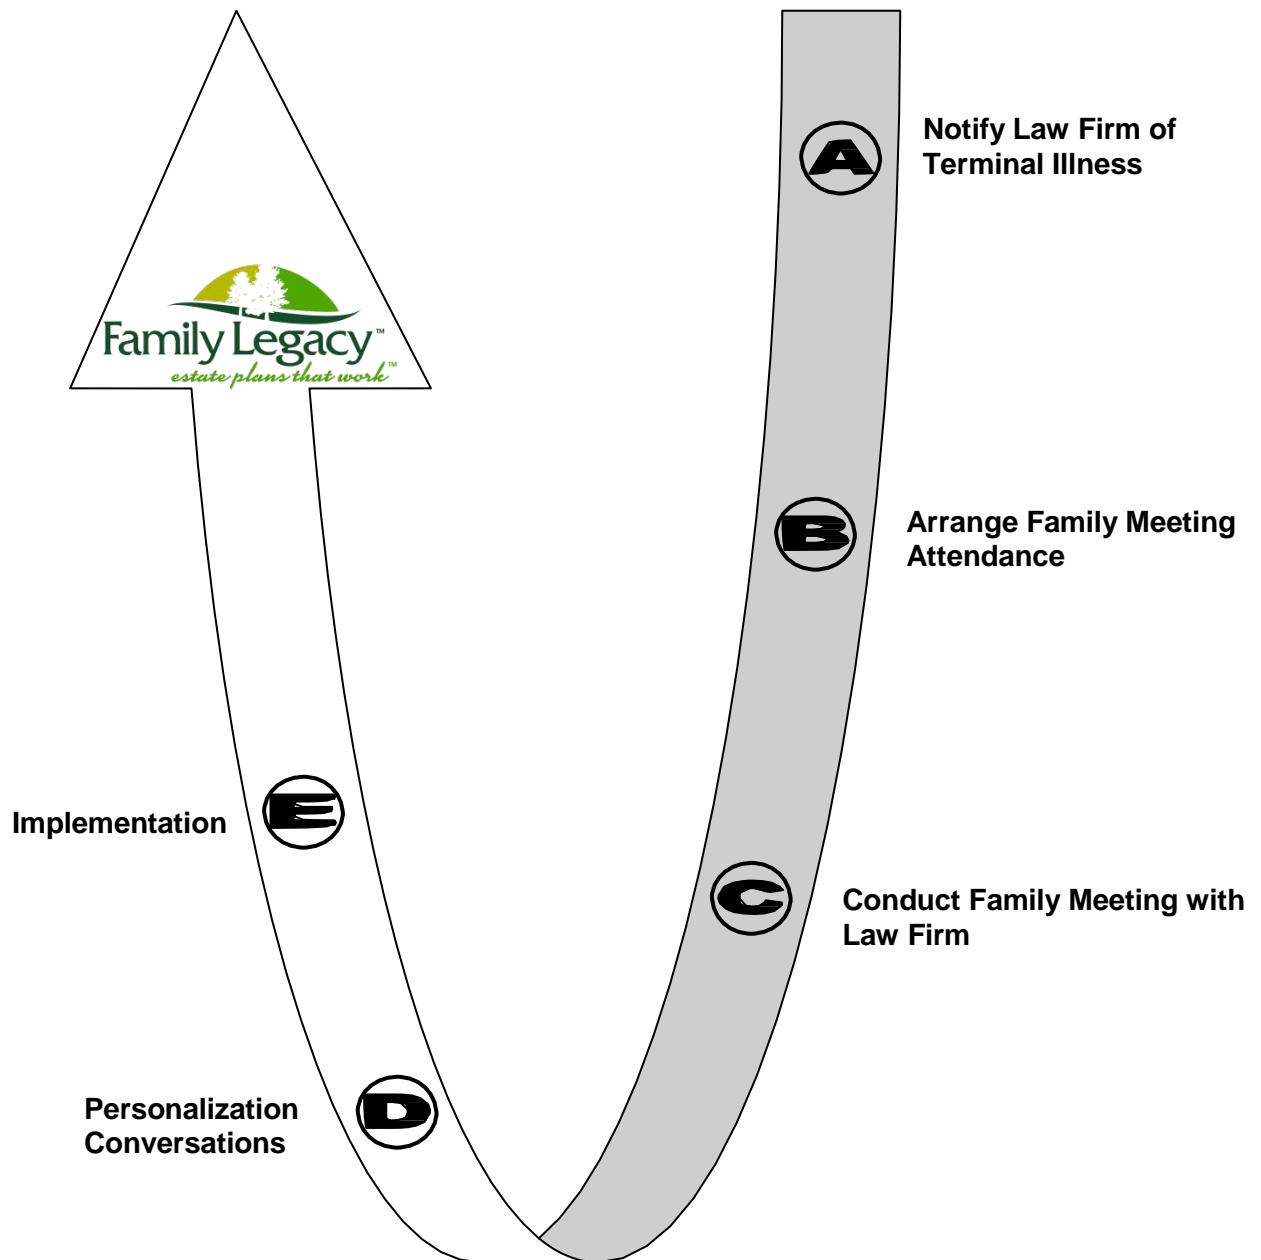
Family Legacy™
estate plans that work™

A Notify Law Firm of Terminal Illness

B Arrange Family Meeting Attendance

C Conduct Family Meeting with Law Firm

D Personalization Conversations

E Implementation